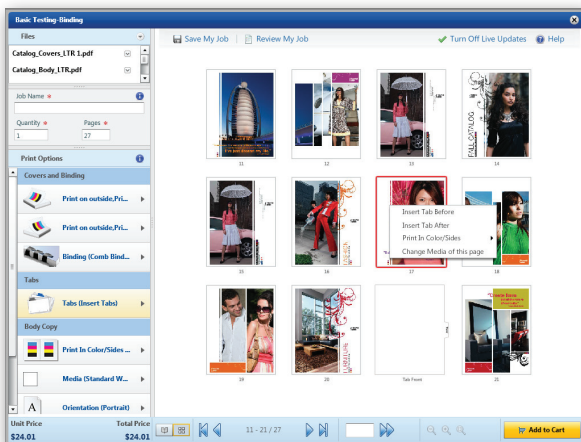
Basic Testing-Binding

Files

Catalog_Covers_LTR 1.pdf

Catalog_Body_LTR.pdf

Job Name *

Quantity * 1

Pages * 27

Print Options

Covers and Binding

Print on outside,Pri...

Print on outside,Pri...

Binding (Comb Bind...

Tabs

Tabs (Insert Tabs)

Body Copy

Print In Color/Sides ...

Media (Standard W...

Orientation (Portrait)

Unit Price $24.01

Total Price $24.01

Save My Job

Review My Job

Turn Off Live Updates

Help

11

12

13

14

15

16

17

18

19

20

Tab Front

21

Insert Tab Before

Insert Tab After

Print In Color/Sides

Change Media of this page

11 - 21 / 27

Add to Cart